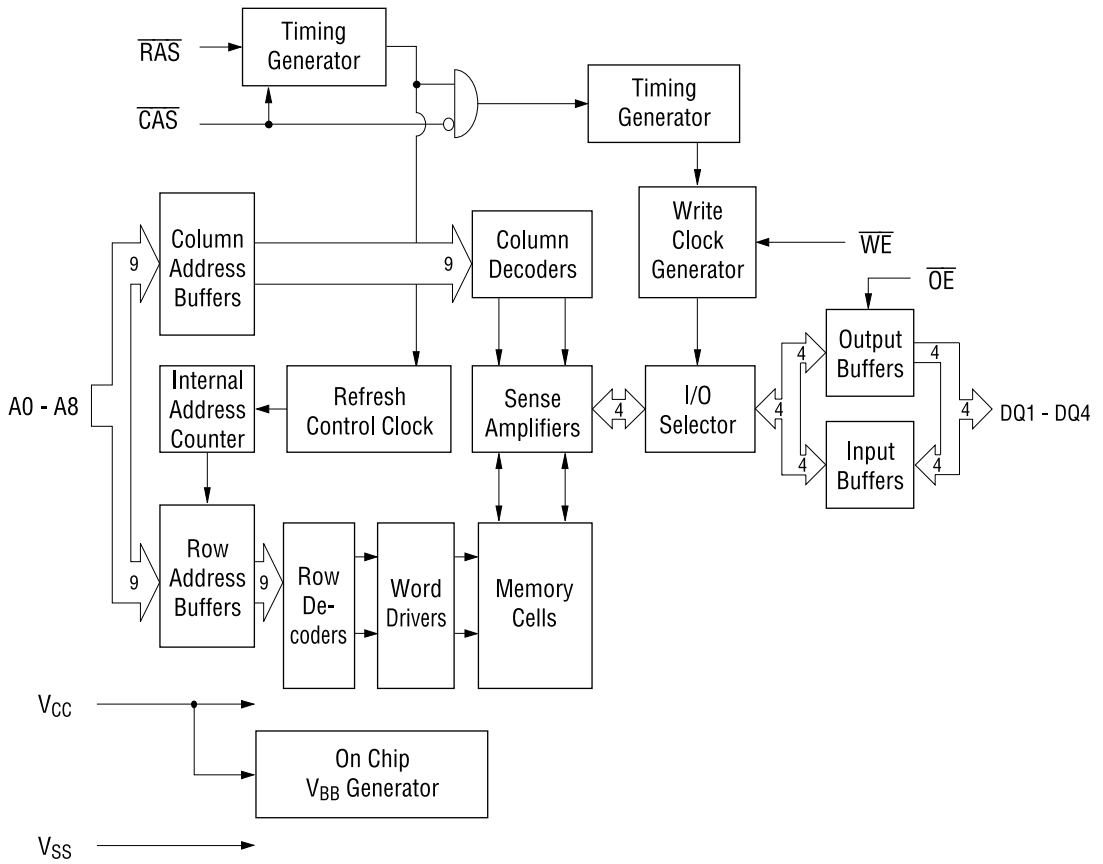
$\overline{RAS}$

Timing Generator

$\overline{CAS}$

Timing Generator

Write Clock Generator

$\overline{WE}$

Column Address Buffers

9

9

Column Decoders

$\overline{OE}$

Output Buffers

4

Internal Address Counter

Refresh Control Clock

Sense Amplifiers

4

I/O Selector

4

4

4

DQ1 - DQ4

A0 - A8

4

Input Buffers

4

Row Address Buffers

9

9

Row De-coders

Word Drivers

Memory Cells

$V_{CC}$

On Chip $V_{BB}$ Generator

$V_{SS}$